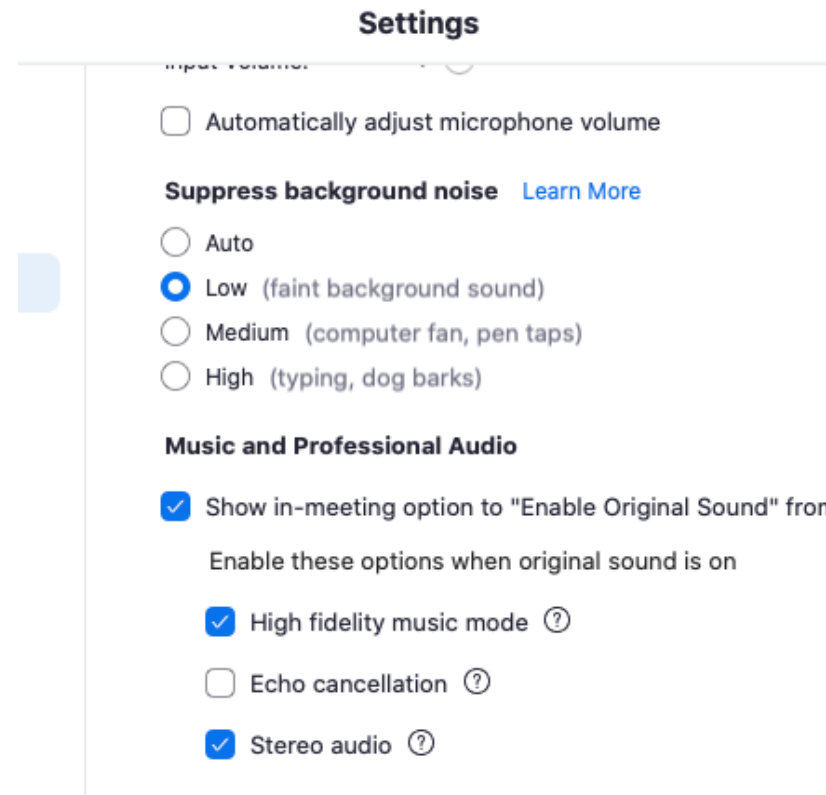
Settings

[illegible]

Automatically adjust microphone volume

Suppress background noise Learn More

Auto

Low (faint background sound)

Medium (computer fan, pen taps)

High (typing, dog barks)

Music and Professional Audio

Show in-meeting option to "Enable Original Sound" fro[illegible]

Enable these options when original sound is on

High fidelity music mode ?

Echo cancellation ?

Stereo audio ?